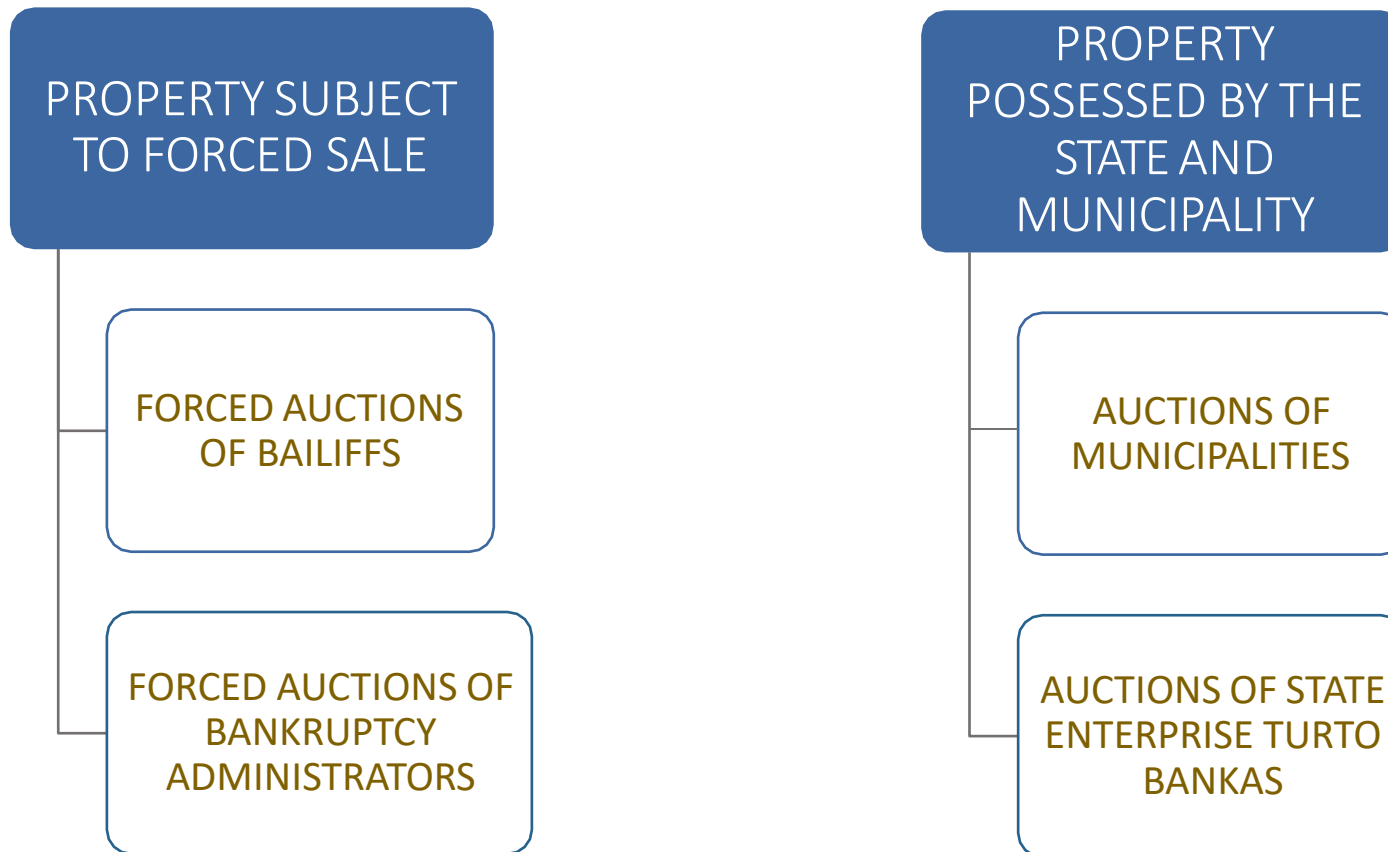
PROPERTY SUBJECT TO FORCED SALE

FORCED AUCTIONS OF BAILIFFS

FORCED AUCTIONS OF BANKRUPTCY ADMINISTRATORS

PROPERTY POSSESSED BY THE STATE AND MUNICIPALITY

AUCTIONS OF MUNICIPALITIES

AUCTIONS OF STATE ENTERPRISE TURTO BANKAS